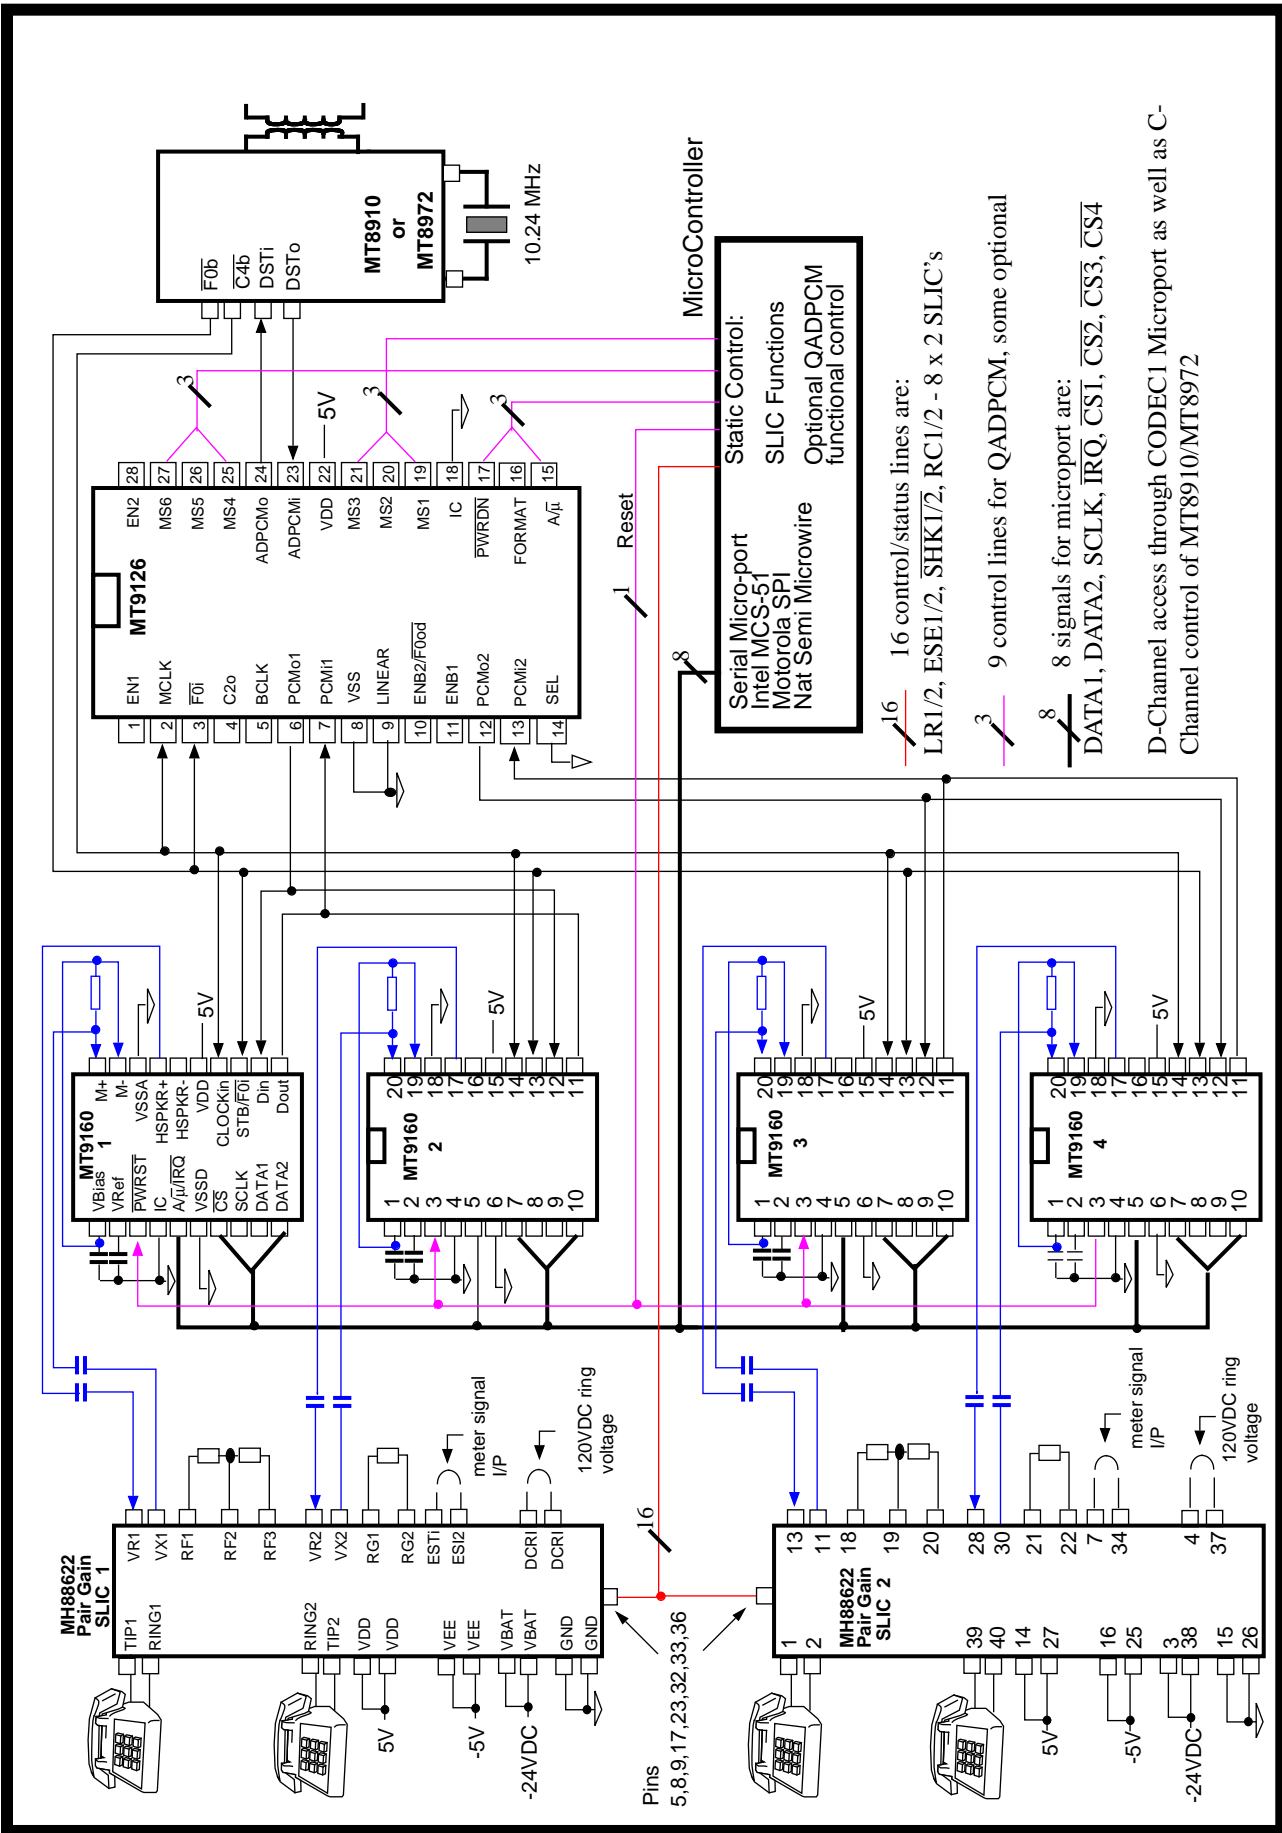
MT8910
or
MT8972

F0b
C4b
DSTi
DSTo

10.24 MHz

MicroController

Static Control:
SLIC Functions
Optional QADPCM
functional control

Serial Micro-port
Intel MCS-51
Motorola SPI
Nat Semi Microwire

Reset

5V

MT9126

| 28 | 27 | 26 | 25 | 24 | 23 | 22 | 21 | 20 | 19 | 18 | 17 | 16 | 15 |
|---|---|---|---|---|---|---|---|---|---|---|---|---|---|
| EN2 | MS6 | MS5 | MS4 | ADPCMo | ADPCMi | VDD | MS3 | MS2 | MS1 | IC | $\overline{PWRDN}$ | FORMAT | A/$\mu$ |
| EN1 | MCLK | $\overline{F0i}$ | C2o | BCLK | PCMo1 | PCMi1 | VSS | LINEAR | ENB2/$\overline{F0od}$ | ENB1 | PCMo2 | PCMi2 | SEL |
| 1 | 2 | 3 | 4 | 5 | 6 | 7 | 8 | 9 | 10 | 11 | 12 | 13 | 14 |

16 control/status lines are:
LR1/2, ESE1/2, $\overline{SHK1/2}$, RC1/2 - 8 x 2 SLIC's

9 control lines for QADPCM, some optional

8 signals for microport are:
DATA1, DATA2, SCLK, $\overline{IRQ}$, $\overline{CS1}$, $\overline{CS2}$, $\overline{CS3}$, $\overline{CS4}$

D-Channel access through CODEC1 Microport as well as C-Channel control of MT8910/MT8972

16
3
8
1

MT9160
1
M+
M-
VSSA
HSPKR+
HSPKR-
VDD
CLOCKin
STB/$\overline{F0i}$
Din
Dout
VBias
VRef
$\overline{PWRST}$
IC
A/$\mu$/$\overline{IRQ}$
VSSD
$\overline{CS}$
SCLK
DATA1
DATA2

5V

MT9160
2
20 19 18 17 16 15 14 13 12 11
1 2 3 4 5 6 7 8 9 10

MT9160
3
20 19 18 17 16 15 14 13 12 11
1 2 3 4 5 6 7 8 9 10

MT9160
4
20 19 18 17 16 15 14 13 12 11
1 2 3 4 5 6 7 8 9 10

MH88622
Pair Gain
SLIC 1
VR1 VX1 RF1 RF2 RF3 VR2 VX2 RG1 RG2 ESTi ESI2 DCRI DCRI
TIP1 RING1 RING2 TIP2 VDD VDD VEE VEE VBAT VBAT GND GND

meter signal
I/P

120VDC ring
voltage

5V
-5V
-24VDC

Pins
5,8,9,17,23,32,33,36

MH88622
Pair Gain
SLIC 2
13 11 18 19 20 28 30 21 22 7 34 4 37
1 2 39 40 14 27 16 25 3 38 15 26

meter signal
I/P

120VDC ring
voltage

5V
-5V
-24VDC